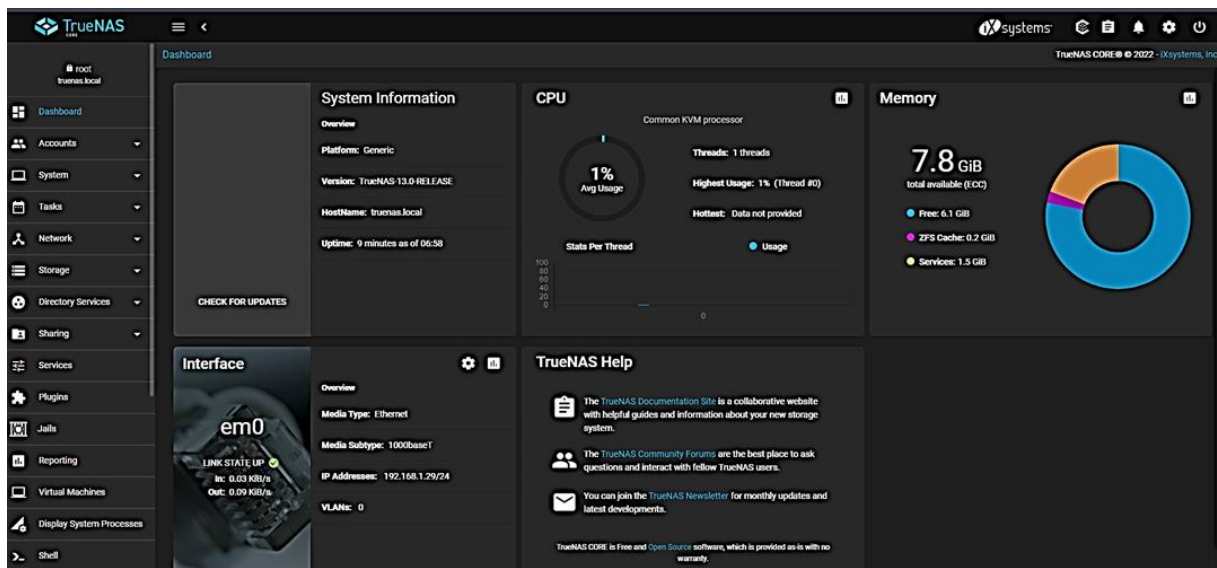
TrueNAS
CORE

iX systems

root
truenas.local

Dashboard

TrueNAS CORE® © 2022 - iXsystems, Inc

Dashboard
Accounts
System
Tasks
Network
Storage
Directory Services
Sharing
Services
Plugins
Jails
Reporting
Virtual Machines
Display System Processes
Shell

CHECK FOR UPDATES

System Information

Overview

Platform: Generic

Version: TrueNAS-13.0-RELEASE

HostName: truenas.local

Uptime: 9 minutes as of 06:58

CPU

Common KVM processor

1%
Avg Usage

Threads: 1 threads

Highest Usage: 1% (Thread #0)

Hottest: Data not provided

Stats Per Thread

Usage

100
80
60
40
20
0

0

Memory

7.8 GiB
total available (ECC)

Free: 6.1 GiB

ZFS Cache: 0.2 GiB

Services: 1.5 GiB

Interface

em0

LINK STATE UP
In: 0.03 KiB/s
Out: 0.09 KiB/s

Overview

Media Type: Ethernet

Media Subtype: 1000baseT

IP Addresses: 192.168.1.29/24

VLANs: 0

TrueNAS Help

The TrueNAS Documentation Site is a collaborative website with helpful guides and information about your new storage system.

The TrueNAS Community Forums are the best place to ask questions and interact with fellow TrueNAS users.

You can join the TrueNAS Newsletter for monthly updates and latest developments.

TrueNAS CORE is Free and Open Source software, which is provided as-is with no warranty.